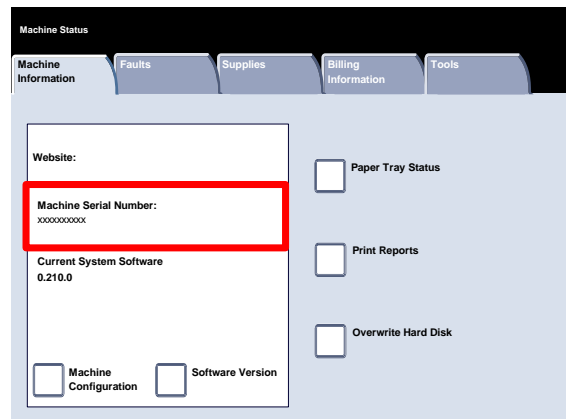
Machine Status

Machine Information

Faults

Supplies

Billing Information

Tools

Website:

Machine Serial Number:
xxxxxxxxxx

Current System Software
0.210.0

Machine Configuration

Software Version

Paper Tray Status

Print Reports

Overwrite Hard Disk